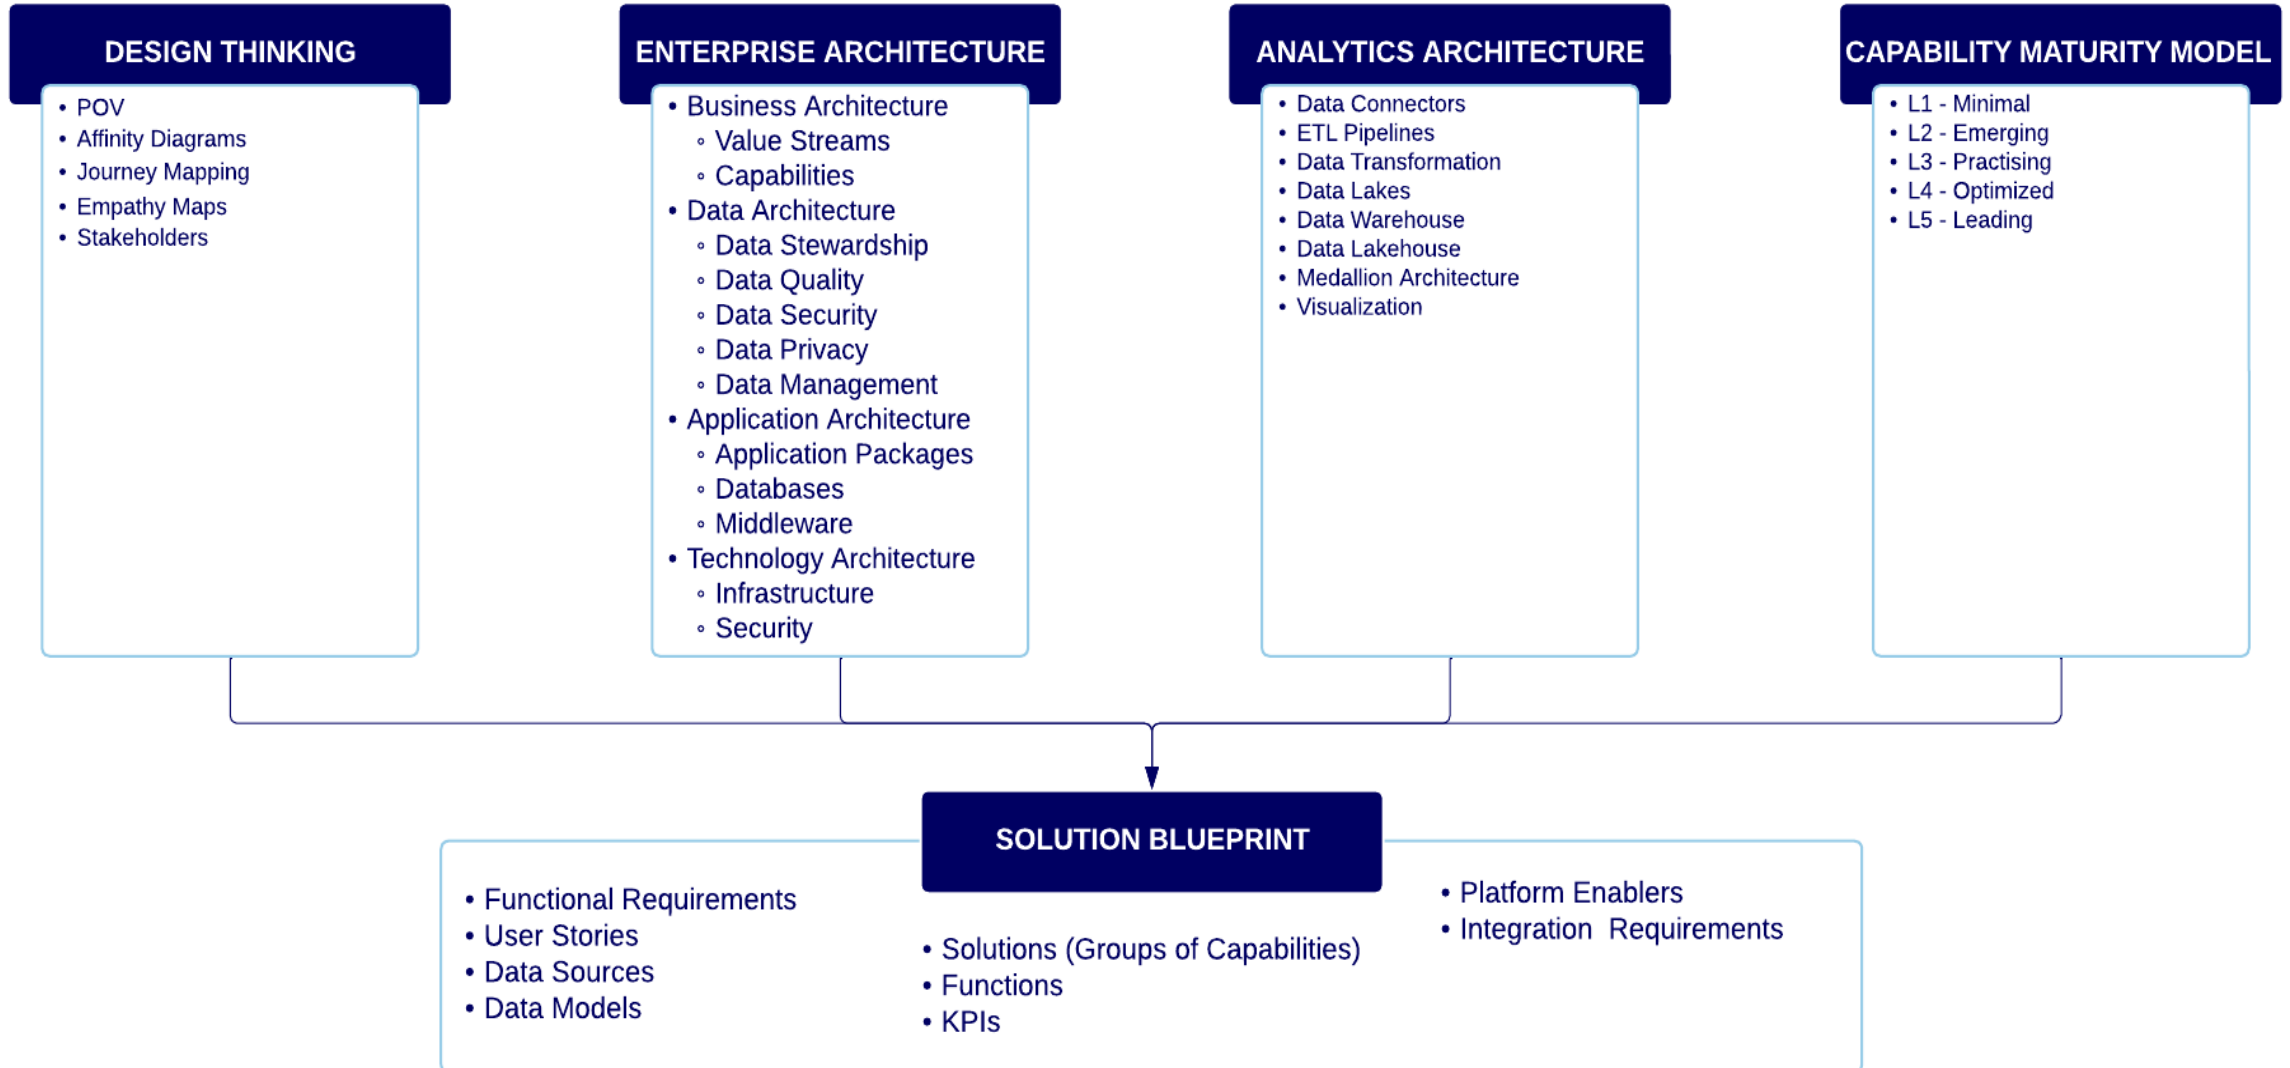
DESIGN THINKING

- POV
- Affinity Diagrams
- Journey Mapping
- Empathy Maps
- Stakeholders

ENTERPRISE ARCHITECTURE

- Business Architecture
  - Value Streams
  - Capabilities
- Data Architecture
  - Data Stewardship
  - Data Quality
  - Data Security
  - Data Privacy
  - Data Management
- Application Architecture
  - Application Packages
  - Databases
  - Middleware
- Technology Architecture
  - Infrastructure
  - Security

ANALYTICS ARCHITECTURE

- Data Connectors
- ETL Pipelines
- Data Transformation
- Data Lakes
- Data Warehouse
- Data Lakehouse
- Medallion Architecture
- Visualization

CAPABILITY MATURITY MODEL

- L1 - Minimal
- L2 - Emerging
- L3 - Practising
- L4 - Optimized
- L5 - Leading

SOLUTION BLUEPRINT

- Functional Requirements
- User Stories
- Data Sources
- Data Models

- Solutions (Groups of Capabilities)
- Functions
- KPIs

- Platform Enablers
- Integration Requirements